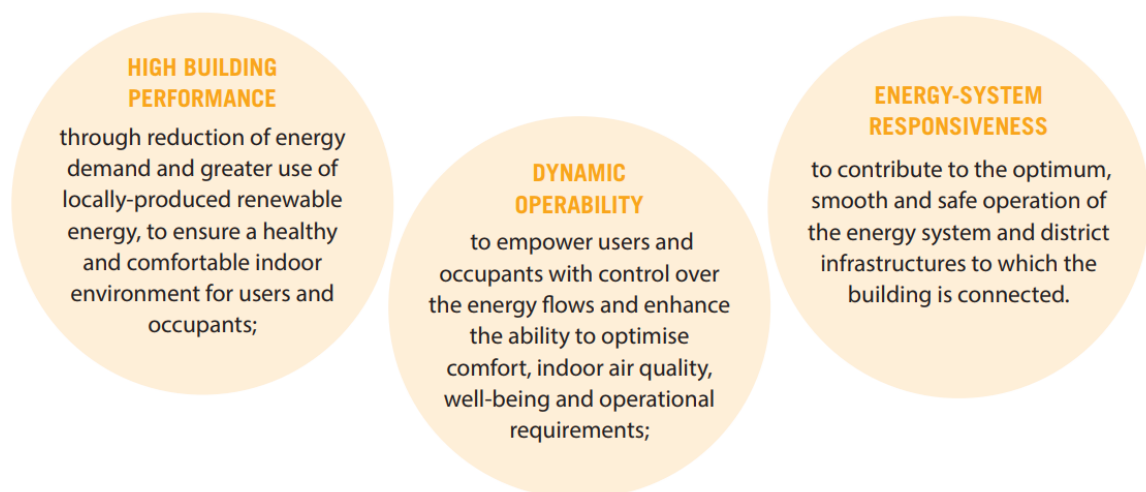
HIGH BUILDING PERFORMANCE

through reduction of energy demand and greater use of locally-produced renewable energy, to ensure a healthy and comfortable indoor environment for users and occupants;

DYNAMIC OPERABILITY

to empower users and occupants with control over the energy flows and enhance the ability to optimise comfort, indoor air quality, well-being and operational requirements;

ENERGY-SYSTEM RESPONSIVENESS

to contribute to the optimum, smooth and safe operation of the energy system and district infrastructures to which the building is connected.